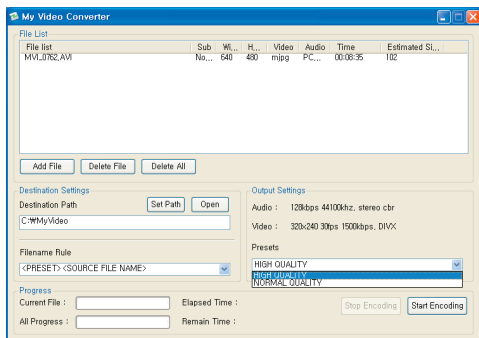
My Video Converter

File List

| File list | Sub | Wi... | H... | Video | Audio | Time | Estimated Si... |
|---|---|---|---|---|---|---|---|
| MVI_0762.AVI | No... | 640 | 480 | mjpg | PC... | 00:08:35 | 102 |

Add File | Delete File | Delete All

Destination Settings
Destination Path
Set Path | Open
C:₩MyVideo

Filename Rule
<PRESET> <SOURCE FILE NAME>

Output Settings
Audio : 128kbps 44100khz, stereo cbr
Video : 320x240 30fps 1500kbps, DIVX

Presets
HIGH QUALITY
HIGH QUALITY
NORMAL QUALITY

Progress
Current File :
All Progress :
Elapsed Time :
Remain Time :
Stop Encoding | Start Encoding